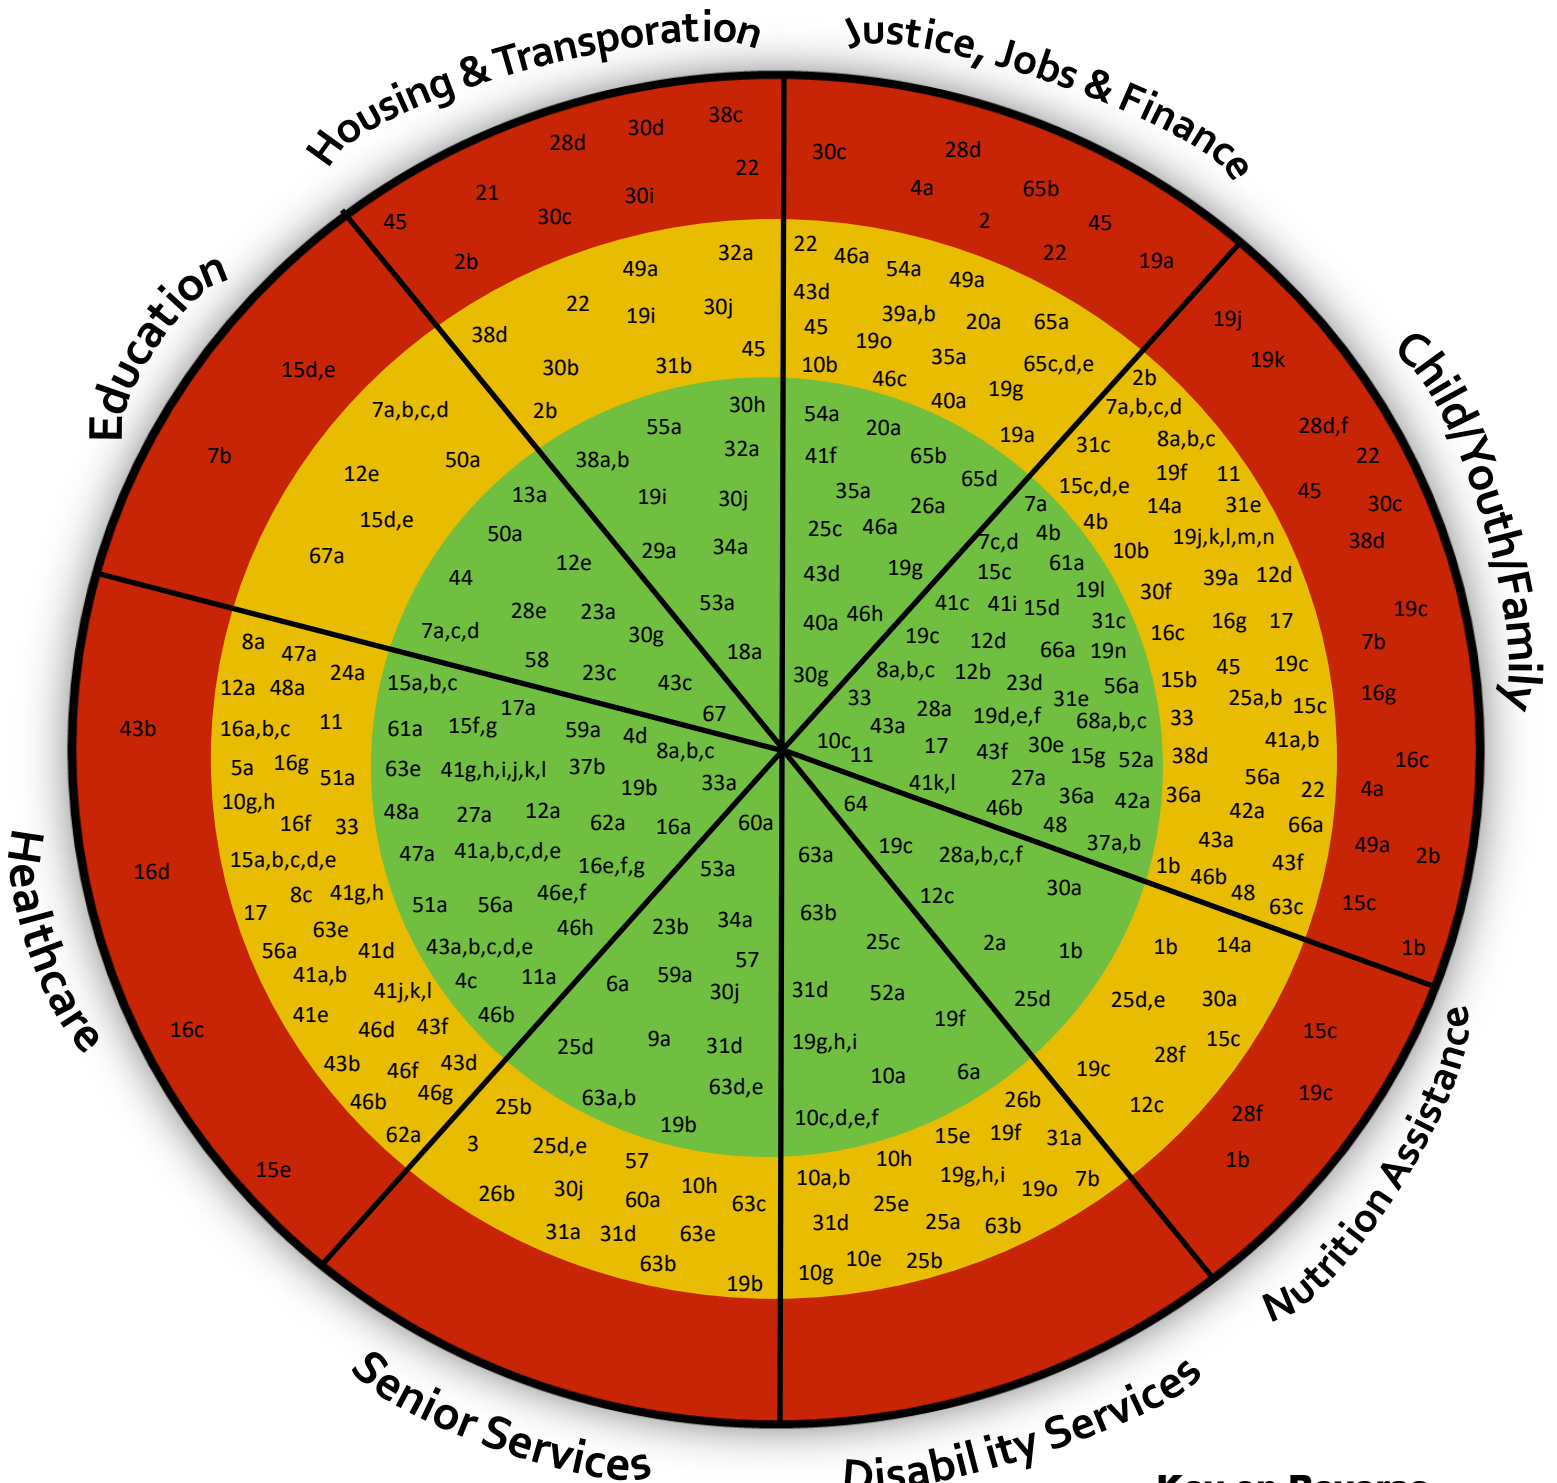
Housing & Transporation

28d 30d 38c 22 45 21 30c 30i 2b

49a 32a 22 19i 30j 38d 30b 31b 45 2b

55a 30h 38a,b 32a 19i 30j 13a 29a 34a 50a 12e 53a 44 28e 23a 30g 7a,c,d 58 23c 43c 18a 67

Justice, Jobs & Finance

30c 28d 4a 65b 2 45 22 19a

22 46a 54a 49a 43d 39a,b 20a 65a 45 19o 35a 10b 46c 65c,d,e 40a 19g 19a

54a 20a 41f 65b 35a 65d 26a 25c 46a 43d 19g 40a 46h 30g

Child/Youth/Family

19j 19k 28d,f 22 45 30c 38d 19c 7b 16g 16c 4a 49a 2b 15c 1b

2b 7a,b,c,d 31c 8a,b,c 19f 11 15c,d,e 14a 31e 4b 19j,k,l,m,n 10b 39a 12d 30f 16g 17 16c 45 19c 15b 25a,b 15c 33 41a,b 38d 56a 22 36a 42a 66a 43a 1b 46b 43f 48 63c

7a 4b 7c,d 61a 15c 19l 41c 41i 15d 31c 19c 12d 66a 19n 8a,b,c 12b 23d 56a 33 31e 28a 19d,e,f 68a,b,c 43a 30e 10c 11 17 43f 15g 52a 27a 41k,l 36a 42a 46b 48 37a,b

Education

15d,e 7b

7a,b,c,d 50a 12e 15d,e 67a

Healthcare

43b 16d 16c 15e

8a 47a 24a 12a 48a 11 16a,b,c 5a 16g 51a 10g,h 16f 33 15a,b,c,d,e 8c 41g,h 17 63e 56a 41d 41a,b 41j,k,l 41e 46d 43f 43b 46f 43d 46b 46g 62a

15a,b,c 17a 61a 15f,g 59a 4d 63e 41g,h,i,j,k,l 37b 8a,b,c 19b 33a 48a 27a 12a 62a 16a 47a 41a,b,c,d,e 16e,f,g 46e,f 51a 56a 46h 43a,b,c,d,e 4c 11a 46b

Nutrition Assistance

15c 19c 28f 1b

1b 14a 25d,e 30a 28f 15c 19c 12c

64 19c 28a,b,c,f 12c 30a 2a 1b 25d

Disabil ity Services

10h 10a,b 19g,h,i 19o 7b 31d 25e 25a 63b 10g 10e 25b 15e 19f 31a 26b

60a 63a 63b 25c 31d 52a 19f 19g,h,i 10a 6a 10c,d,e,f

Senior Services

25b 3 25d,e 57 26b 30j 60a 10h 63c 31a 31d 63e 63b 19b

53a 23b 34a 57 6a 59a 30j 25d 9a 31d 63a,b 63d,e 19b

Key on Reverse